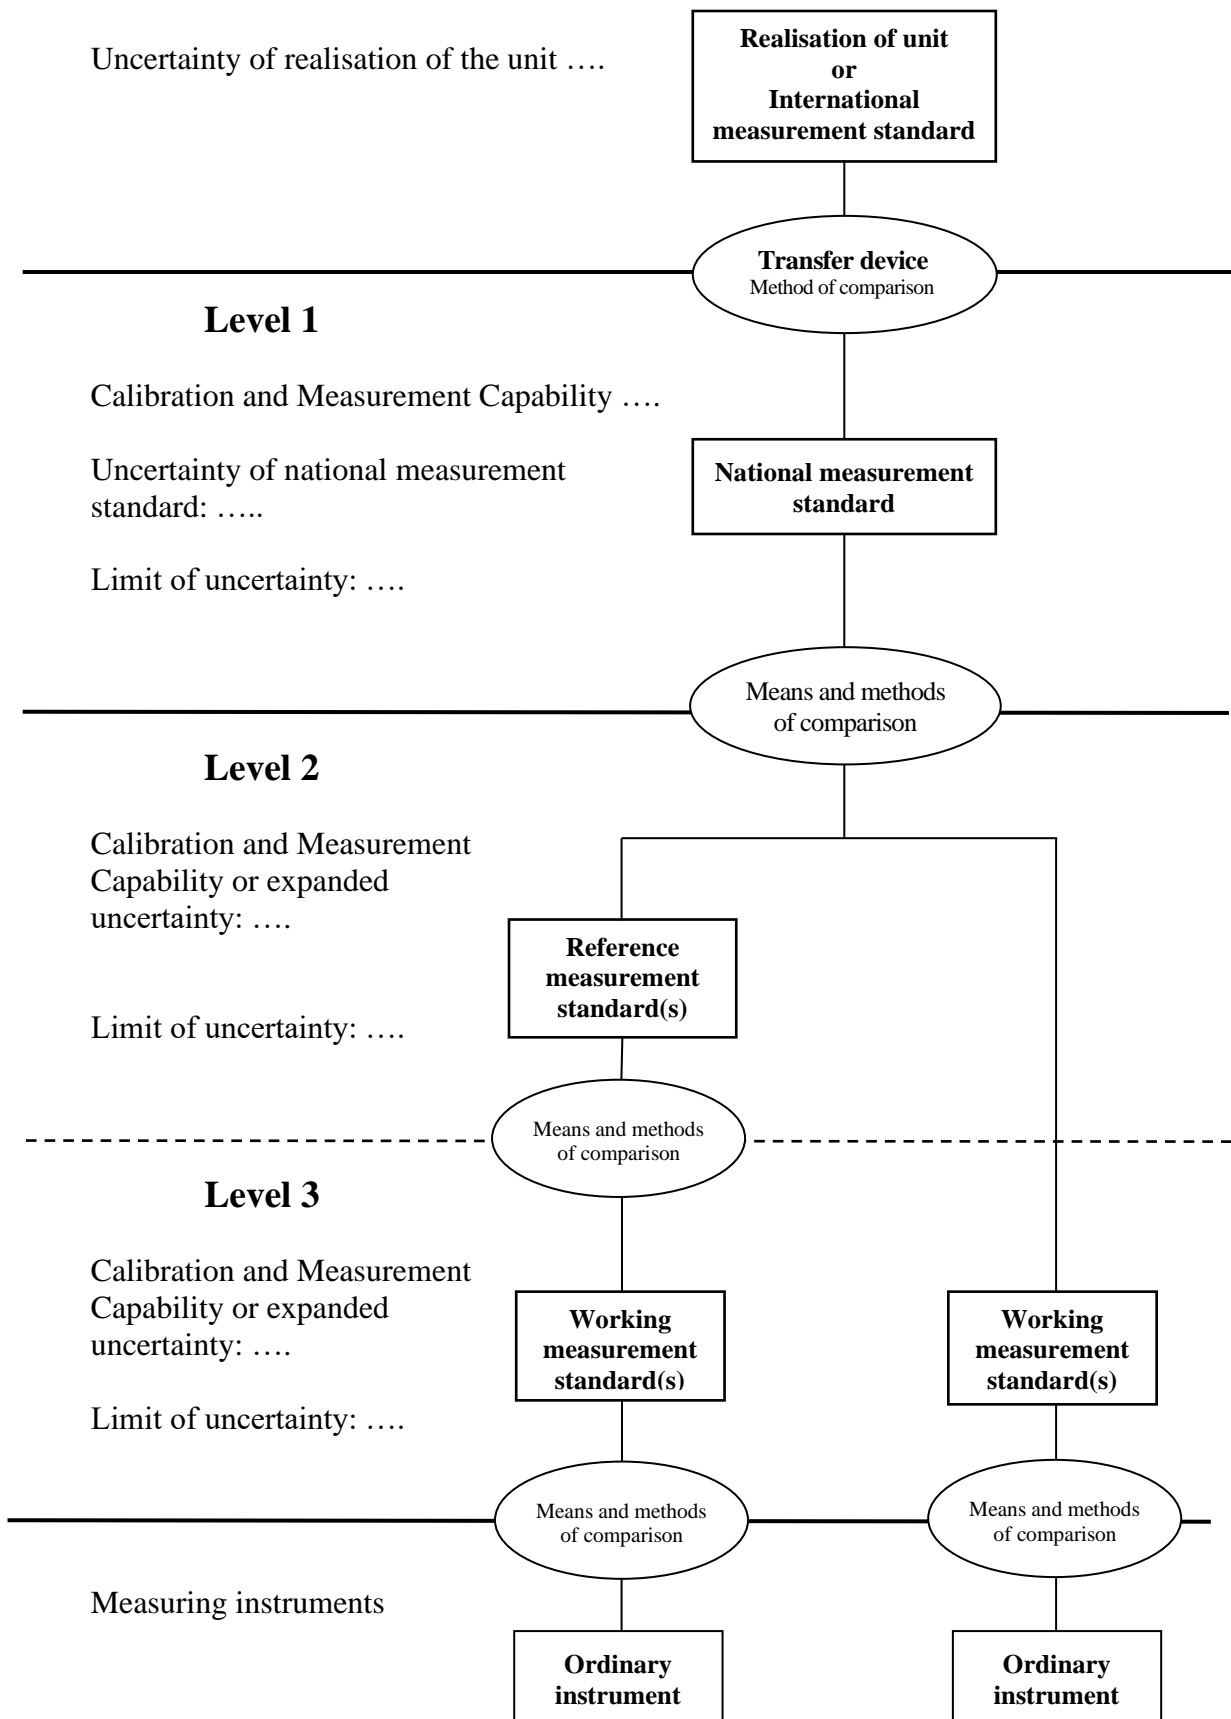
Uncertainty of realisation of the unit ….

Realisation of unit
or
International measurement standard

Transfer device
Method of comparison

Level 1

Calibration and Measurement Capability ….

Uncertainty of national measurement standard: …..

Limit of uncertainty: ….

National measurement standard

Means and methods of comparison

Level 2

Calibration and Measurement Capability or expanded uncertainty: ….

Limit of uncertainty: ….

Reference measurement standard(s)

Means and methods of comparison

Level 3

Calibration and Measurement Capability or expanded uncertainty: ….

Limit of uncertainty: ….

Working measurement standard(s)

Working measurement standard(s)

Means and methods of comparison

Means and methods of comparison

Measuring instruments

Ordinary instrument

Ordinary instrument